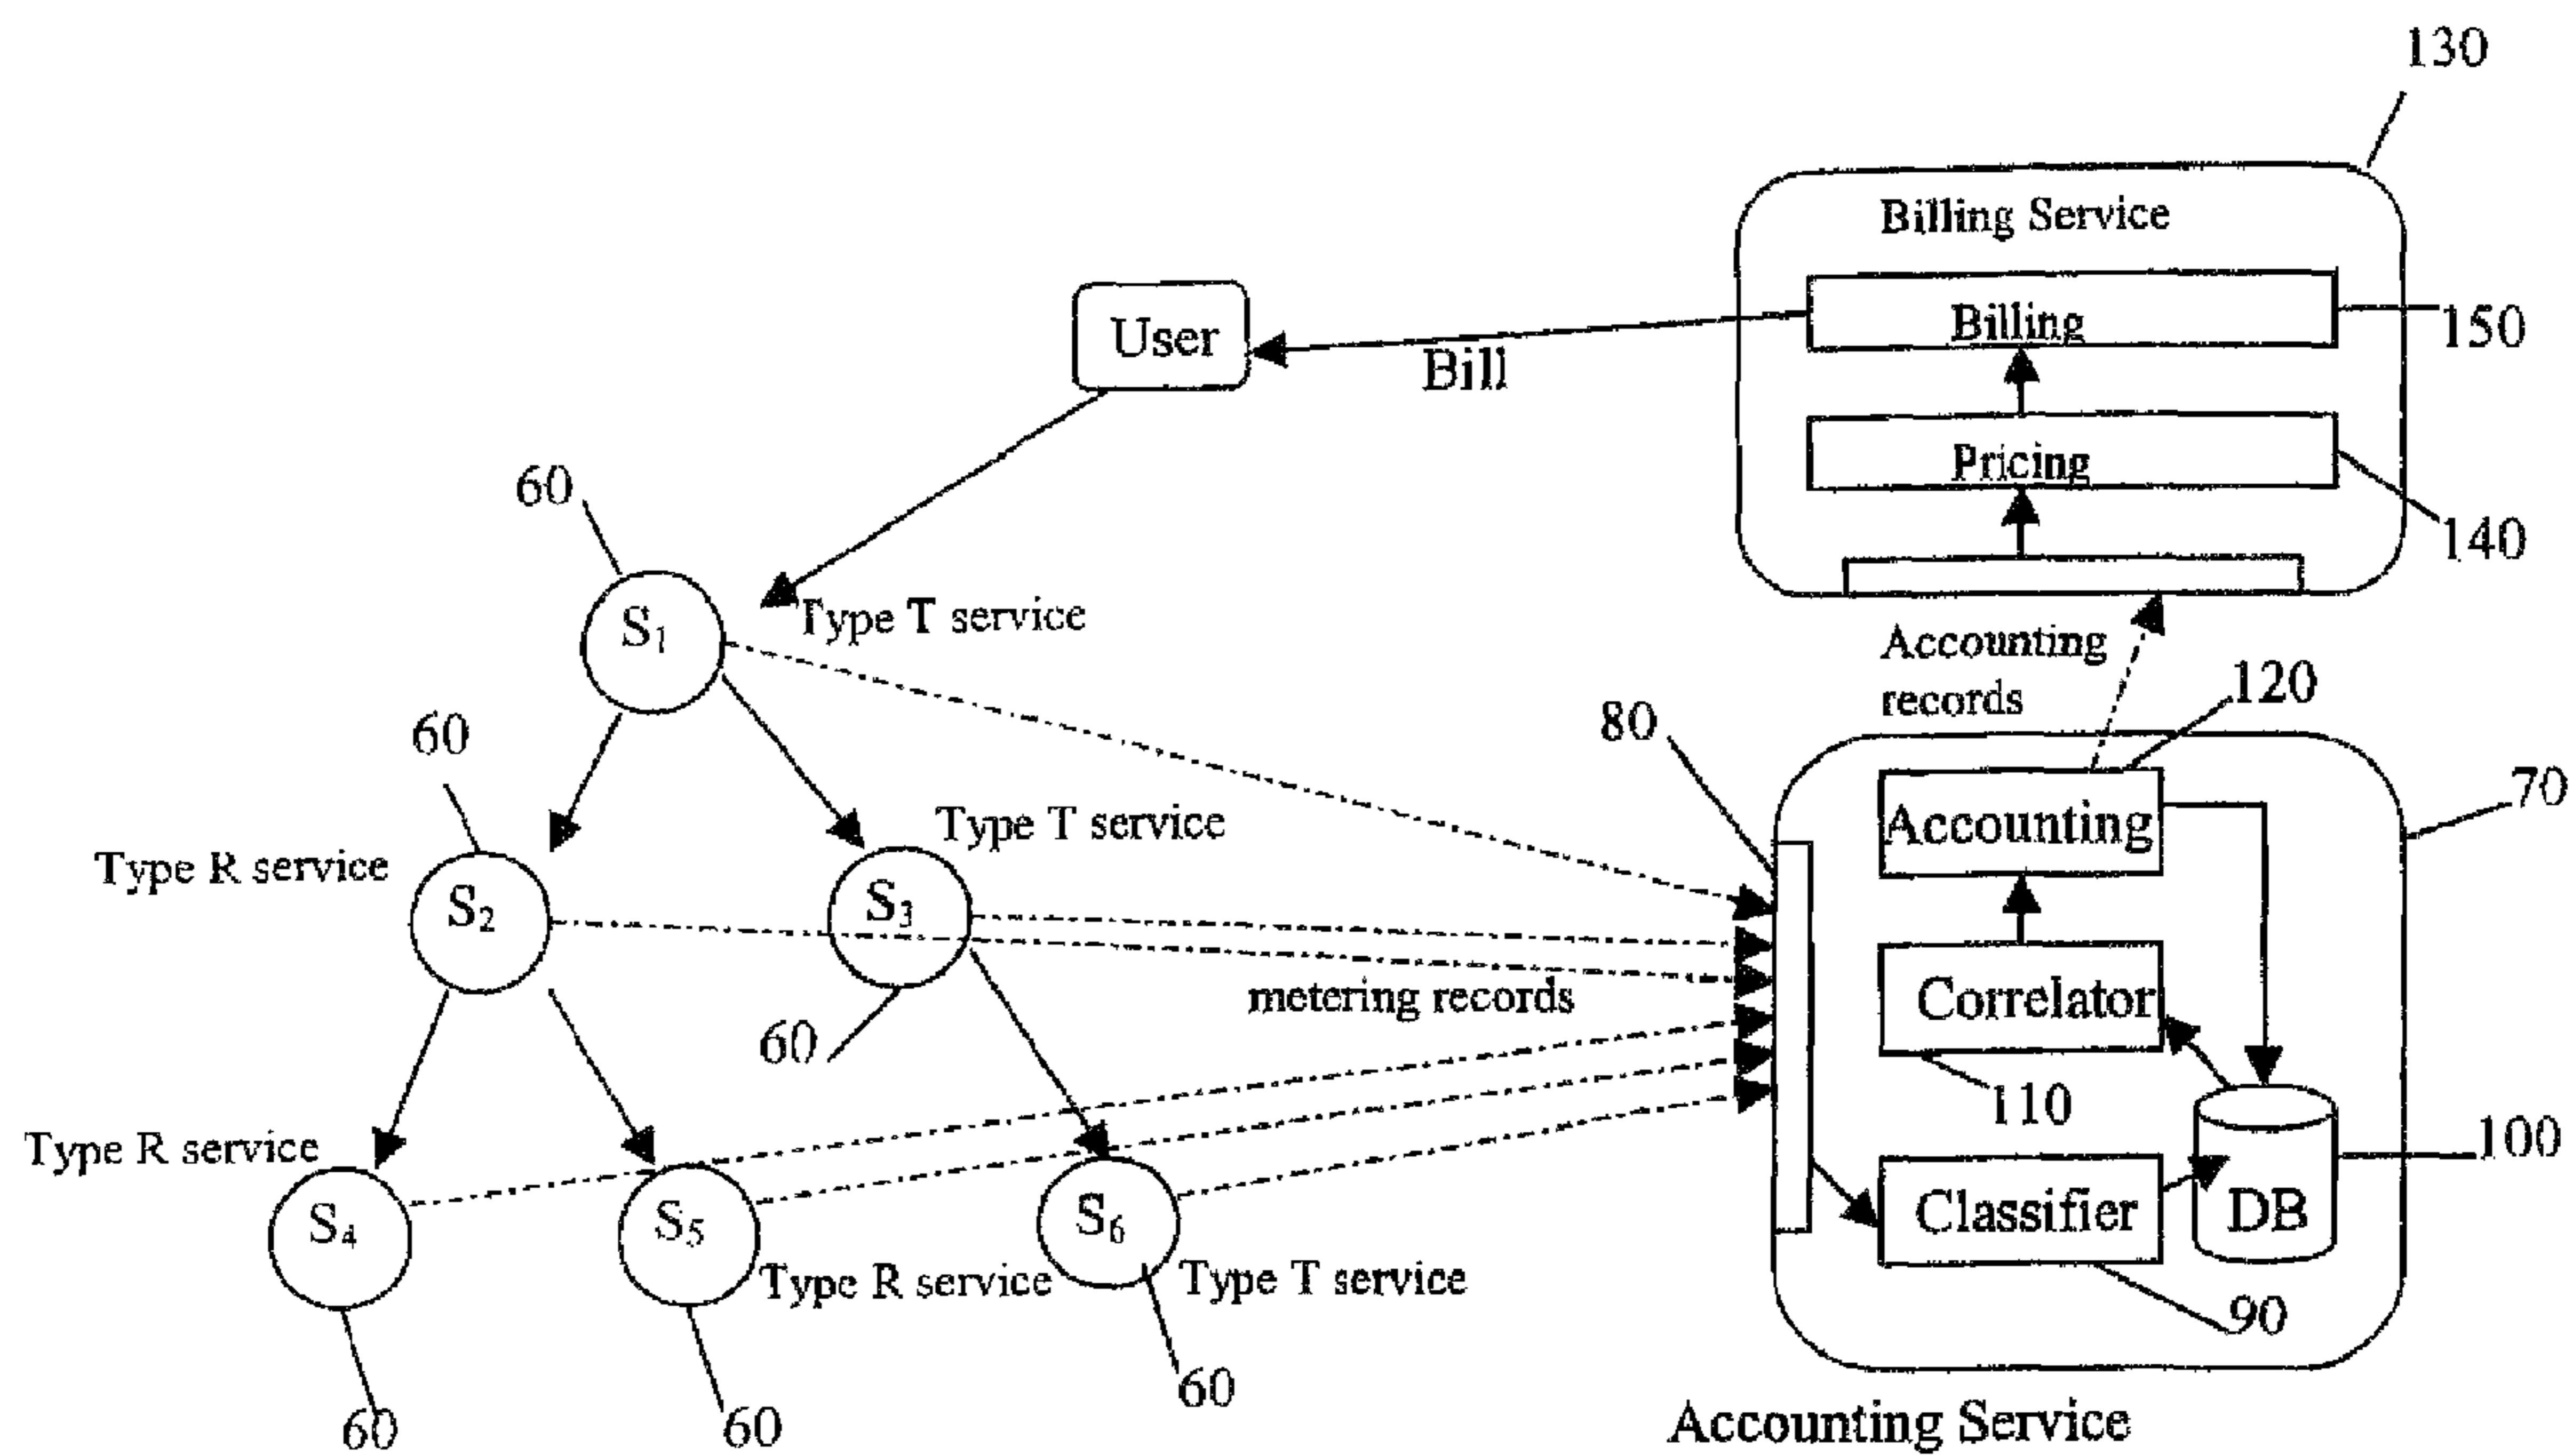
130

Billing Service

Billing

150

Pricing

140

User

Bill

60

$S_1$

Type T service

Accounting records

120

80

60

Type R service

$S_2$

$S_3$

Type T service

Accounting

70

Correlator

metering records

60

110

Type R service

DB

100

$S_4$

$S_5$

$S_6$

Classifier

Type R service

Type T service

90

60

60

60

Accounting Service